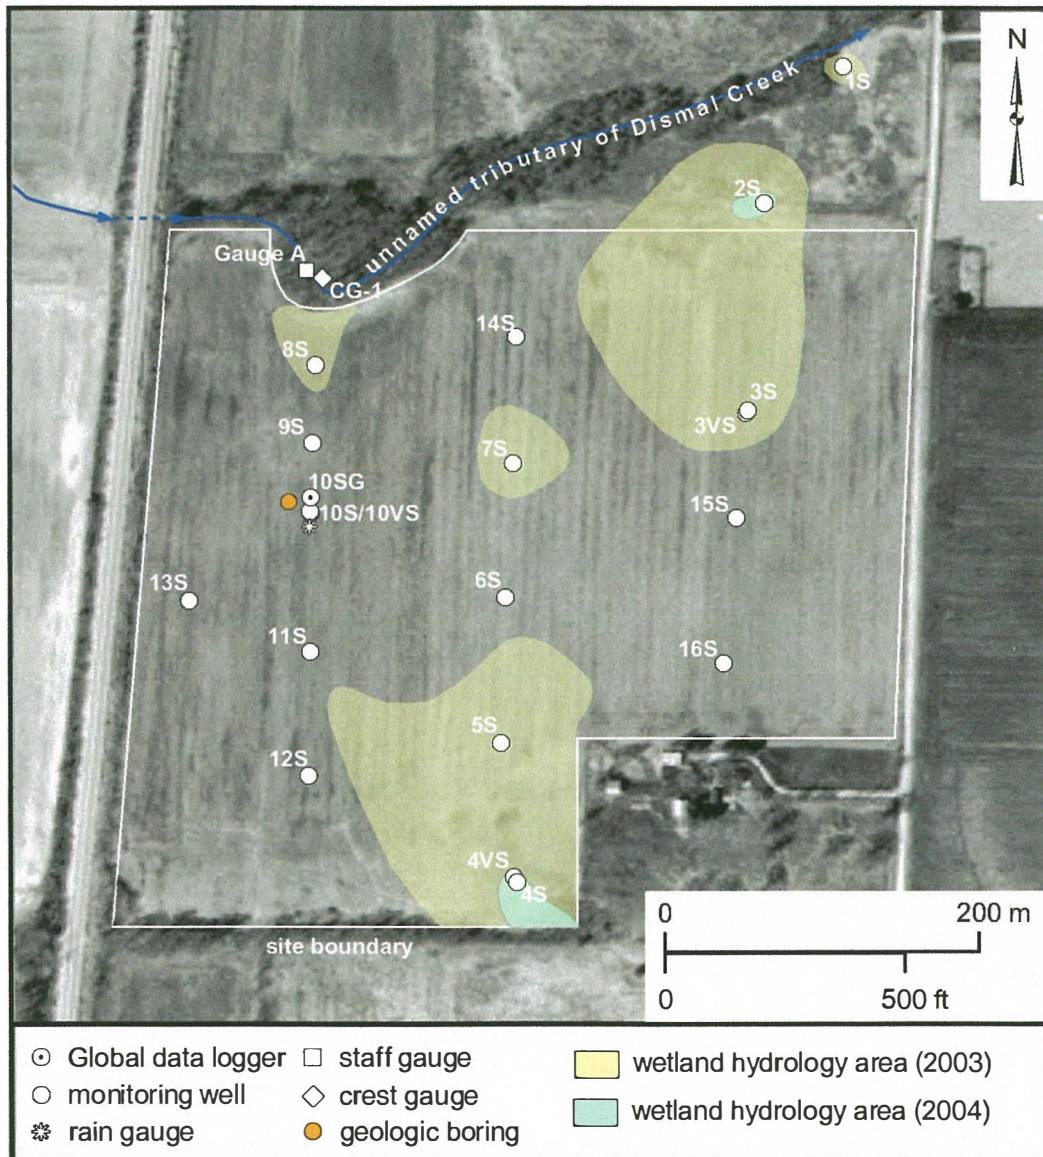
N

unnamed tributary of Dismal Creek

1S

2S

Gauge A

CG-1

14S

8S

3S

3VS

9S

7S

10SG

10S/10VS

15S

13S

6S

11S

16S

5S

12S

4VS

4S

site boundary

0

200 m

0

500 ft

⊙ Global data logger
○ monitoring well
rain gauge
□ staff gauge
◇ crest gauge
geologic boring
wetland hydrology area (2003)
wetland hydrology area (2004)